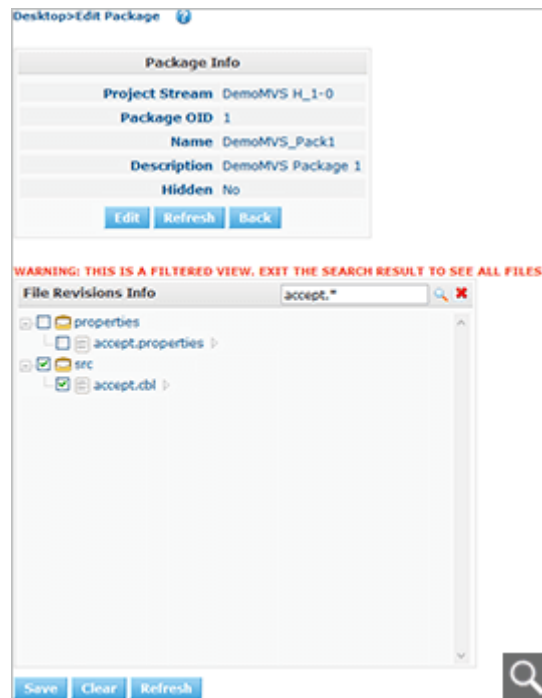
Desktop>Edit Package

Package Info

| | |
|---|---|
| Project Stream | DemoMVS H_1-0 |
| Package OID | 1 |
| Name | DemoMVS_Pack1 |
| Description | DemoMVS Package 1 |
| Hidden | No |

Edit Refresh Back

WARNING: THIS IS A FILTERED VIEW. EXIT THE SEARCH RESULT TO SEE ALL FILES

File Revisions Info

accept.*

properties
accept.properties
src
accept.cbl

Save Clear Refresh